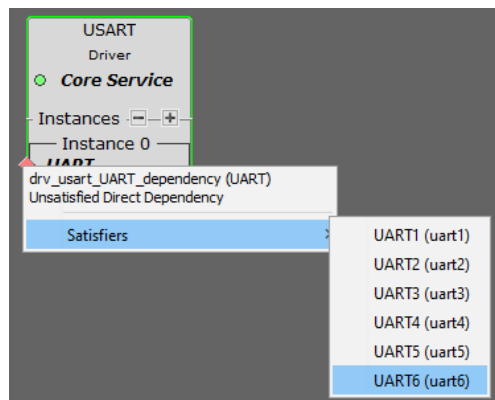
USART
Driver
Core Service
Instances
Instance 0
UART
drv_usart_UART_dependency (UART)
Unsatisfied Direct Dependency
Satisfiers
UART1 (uart1)
UART2 (uart2)
UART3 (uart3)
UART4 (uart4)
UART5 (uart5)
UART6 (uart6)